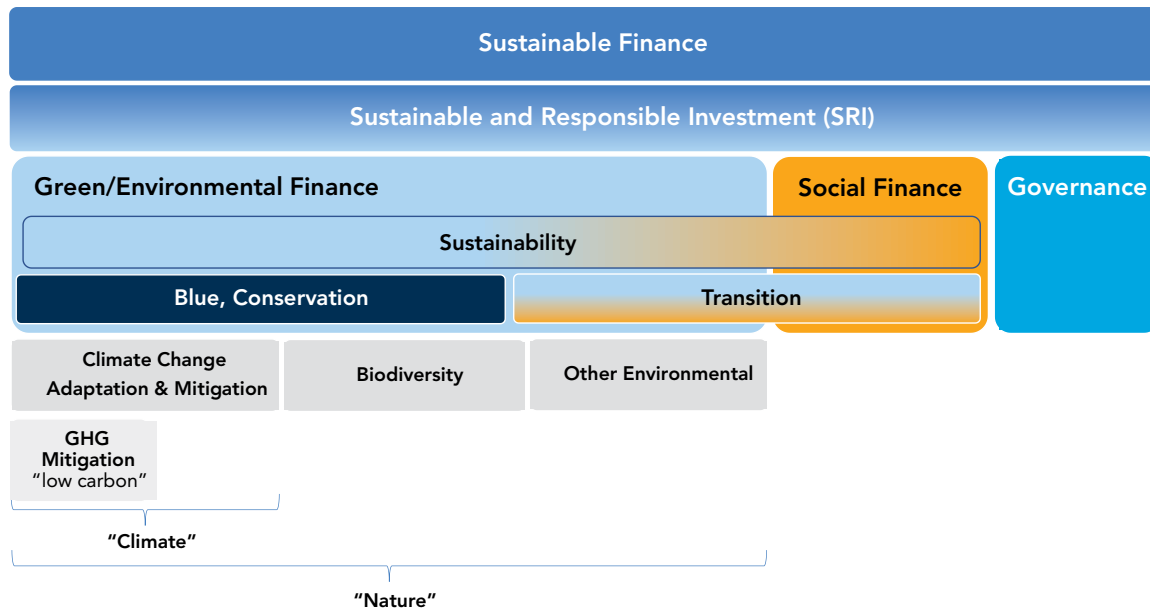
Sustainable Finance

Sustainable and Responsible Investment (SRI)

Green/Environmental Finance

Social Finance

Governance

Sustainability

Blue, Conservation

Transition

Climate Change Adaptation & Mitigation

Biodiversity

Other Environmental

GHG Mitigation "low carbon"

"Climate"

"Nature"